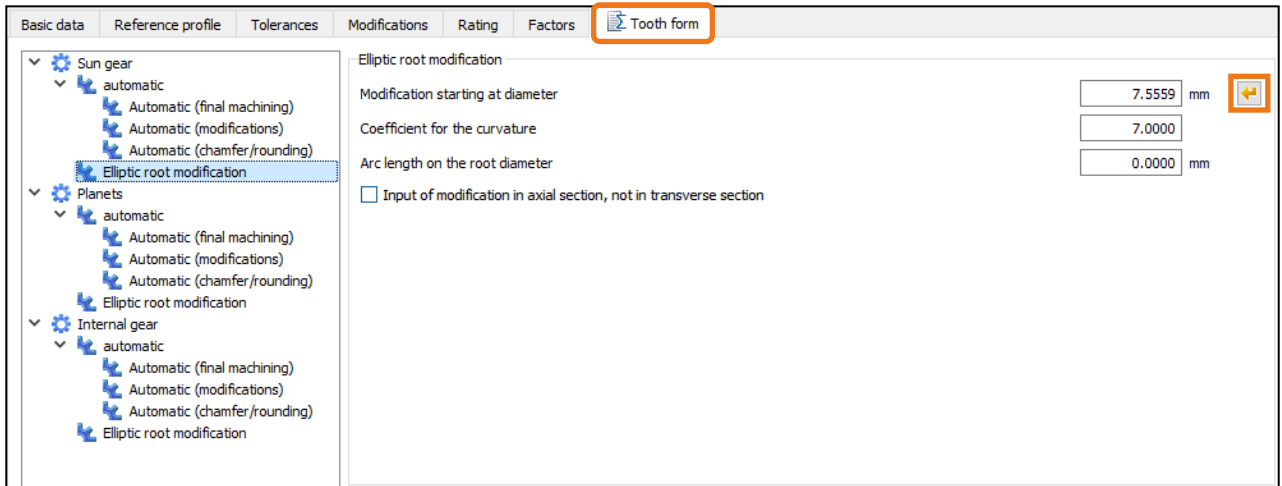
Basic data | Reference profile | Tolerances | Modifications | Rating | Factors | Tooth form

Sun gear
automatic
Automatic (final machining)
Automatic (modifications)
Automatic (chamfer/rounding)
Elliptic root modification
Planets
automatic
Automatic (final machining)
Automatic (modifications)
Automatic (chamfer/rounding)
Elliptic root modification
Internal gear
automatic
Automatic (final machining)
Automatic (modifications)
Automatic (chamfer/rounding)
Elliptic root modification

Elliptic root modification

Modification starting at diameter 7.5559 mm

Coefficient for the curvature 7.0000

Arc length on the root diameter 0.0000 mm

Input of modification in axial section, not in transverse section